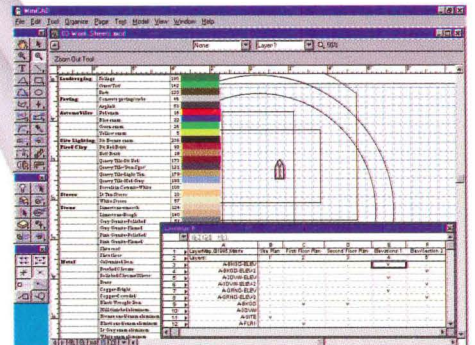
MiniCAD

File Edit Tool Organize Page Text Model View Window Help

Zoom Out Tool

None

Layer7

Landscaping | Foliage | 185
Grass Turf | 142
Bark | 225
Paving | Concrete pavings/curbs | 46
Asphalt | 61
Accents/Olive | Pavement | 29
Pine resin | 32
Green resin | 20
Yellow resin | 5
Site Lighting | Sc Bronze resin | 210
Field Clay | Sc Red Brick | 60
Red Brick | 149
Quarry Tile-Sc Red | 173
Quarry Tile-Sun Tgs? | 176
Quarry Tile-Light Tan | 179
Quarry Tile-Hot Gray | 176
Porcelain Ceramic-White | 159
Stones | Sc Tan Stone | 193
White Stone | 97
Stone | Limestone smooth
Limestone Rough
Gray Granite Polished
Gray Granite Flamed
Pink Granite Polished
Pink Granite Flamed
Slate roof
Slate Gray
Metal | Galvanized Iron
Brushed Bronze
Brushed Bronze/Glass
Brass
Copper Bright
Copper Corroded
Black Wrought Iron
Mill-finished aluminum
Bronze anodized aluminum
Black anodized aluminum
Sc Gray resin aluminum
White resin aluminum

Worksheet-1

| | A | B | C | D | E | F |
|---|---|---|---|---|---|---|
| 1 | Layer Map: B100 Sheets | Site Plan | First Floor Plan | Second Floor Plan | Elevation 1 | Elevation 2 |
| 2 | Layer# | F | 2 | 3 | 4 | 5 |
| 3 | A-SHGS-ELEV | | | | | |
| 4 | A-SHGD-ELEV | | | | | |
| 5 | A-DOVR-ELEV | | | | | |
| 6 | A-DOVR-ELEV2 | | | | | |
| 7 | A-DOVR-ELEV | | | | | |
| 8 | A-GRND-ELEV | | | | | |
| 9 | A-SHGS | | | | | |
| 10 | A-SHGD | | | | | |
| 11 | A-DOVR | | | | | |
| 12 | A-FURN | | | | | |